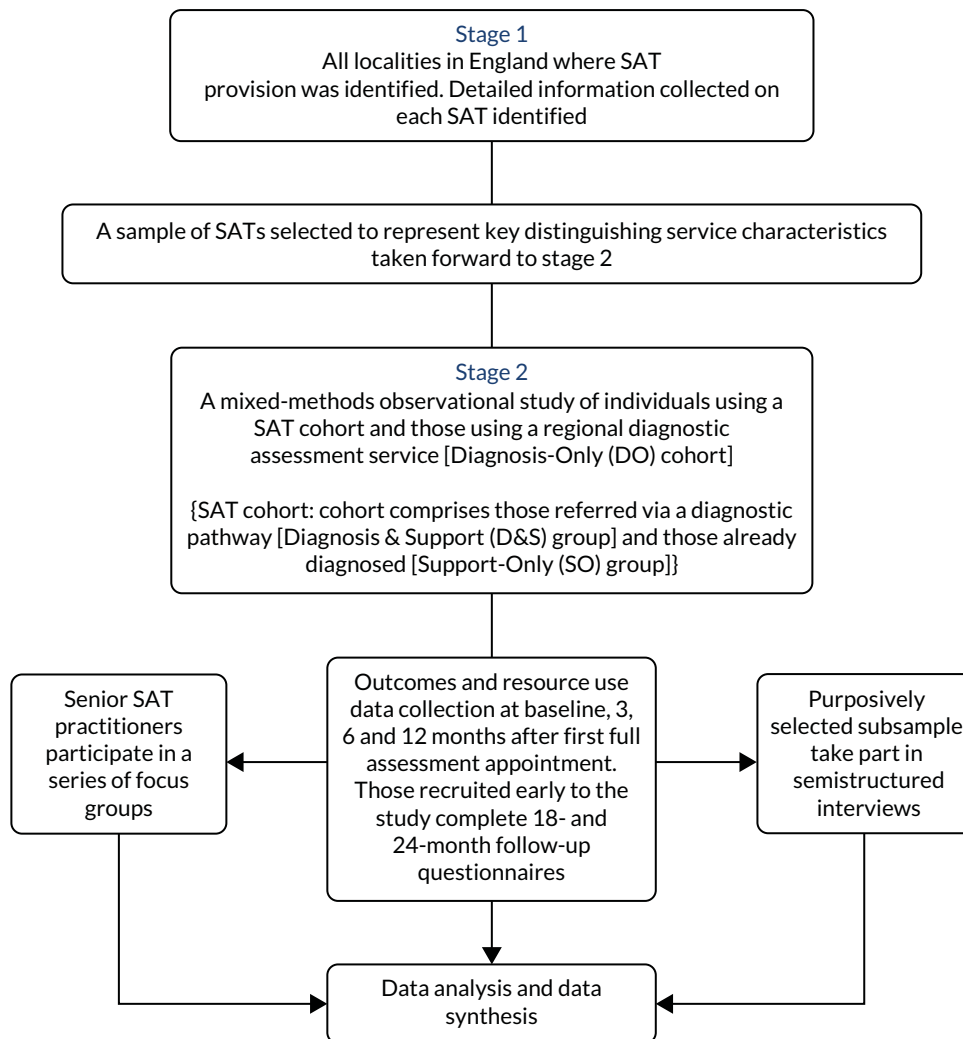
Stage 1
All localities in England where SAT provision was identified. Detailed information collected on each SAT identified

A sample of SATs selected to represent key distinguishing service characteristics taken forward to stage 2

Stage 2
A mixed-methods observational study of individuals using a SAT cohort and those using a regional diagnostic assessment service [Diagnosis-Only (DO) cohort]

{SAT cohort: cohort comprises those referred via a diagnostic pathway [Diagnosis & Support (D&S) group] and those already diagnosed [Support-Only (SO) group]}

Senior SAT practitioners participate in a series of focus groups

Outcomes and resource use data collection at baseline, 3, 6 and 12 months after first full assessment appointment. Those recruited early to the study complete 18- and 24-month follow-up questionnaires

Purposively selected subsample take part in semistructured interviews

Data analysis and data synthesis